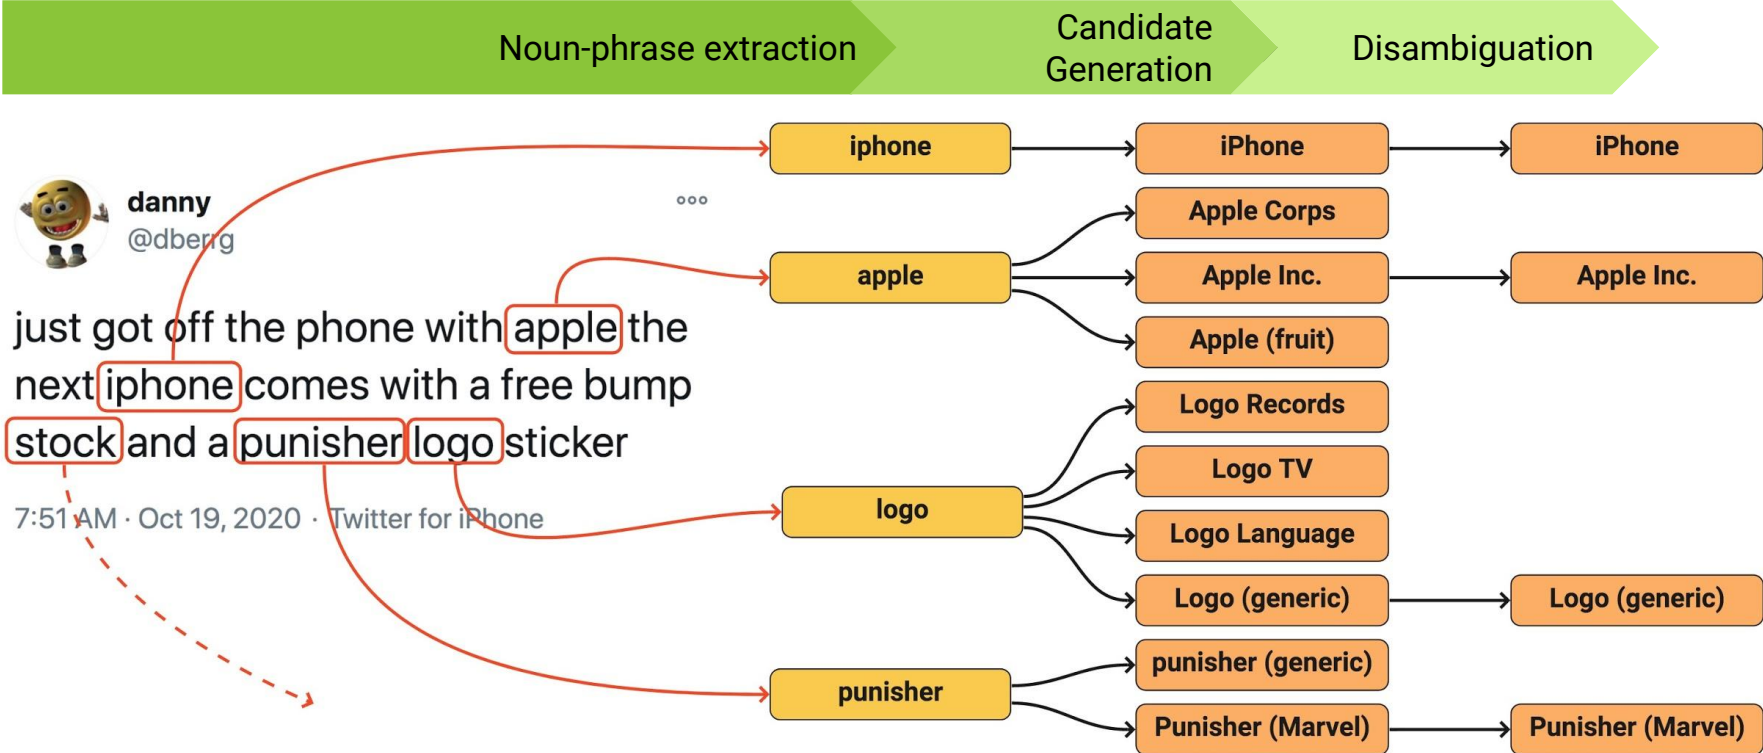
Noun-phrase extraction

Candidate Generation

Disambiguation

danny
@dberg

just got off the phone with apple the next iphone comes with a free bump stock and a punisher logo sticker

7:51 AM · Oct 19, 2020 · Twitter for iPhone

iphone

apple

logo

punisher

iPhone

Apple Corps

Apple Inc.

Apple (fruit)

Logo Records

Logo TV

Logo Language

Logo (generic)

punisher (generic)

Punisher (Marvel)

iPhone

Apple Inc.

Logo (generic)

Punisher (Marvel)